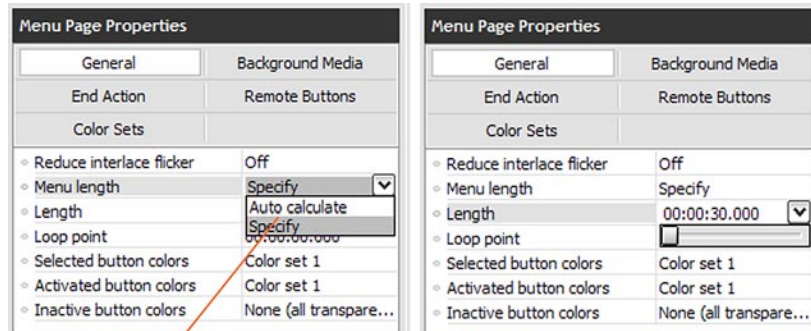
Menu Page Properties

General | Background Media
End Action | Remote Buttons
Color Sets

| | |
|---|---|
| Reduce interlace flicker | Off |
| Menu length | Specify |
| Length | Auto calculate |
| Loop point | Specify |
| Selected button colors | Color set 1 |
| Activated button colors | Color set 1 |
| Inactive button colors | None (all transpare... |

Menu Page Properties

General | Background Media
End Action | Remote Buttons
Color Sets

| | |
|---|---|
| Reduce interlace flicker | Off |
| Menu length | Specify |
| Length | 00:00:30.000 |
| Loop point | |
| Selected button colors | Color set 1 |
| Activated button colors | Color set 1 |
| Inactive button colors | None (all transpare... |